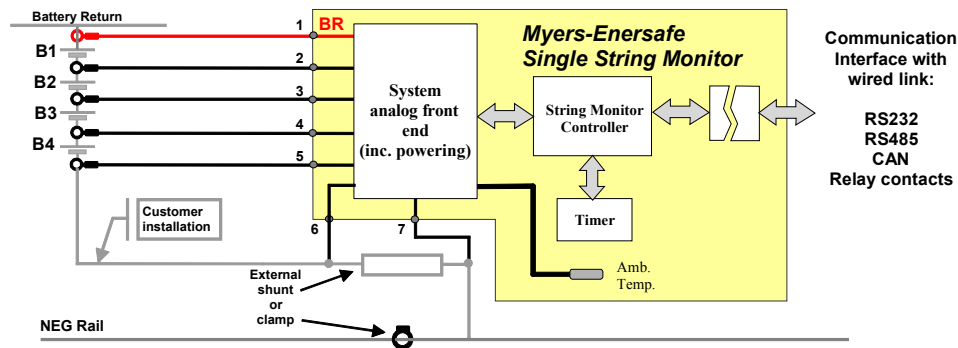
Battery Return

B1

B2

B3

B4

1 BR

2

3

4

5

6

7

Myers-Enersafe
Single String Monitor

System analog front end (inc. powering)

String Monitor Controller

Timer

Amb. Temp.

Customer installation

External shunt or clamp

NEG Rail

Communication Interface with wired link:

RS232
RS485
CAN
Relay contacts